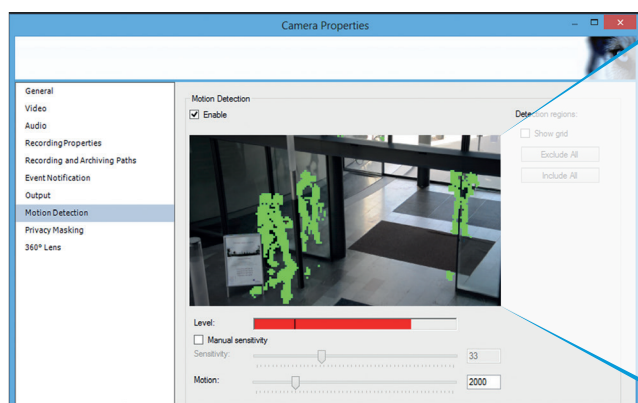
Camera Properties

General
Video
Audio
Recording Properties
Recording and Archiving Paths
Event Notification
Output
Motion Detection
Privacy Masking
360° Lens

Motion Detection
Enable

Detection regions:
Show grid
Exclude All
Include All

Level:
Manual sensitivity
Sensitivity:
33
Motion:
2000